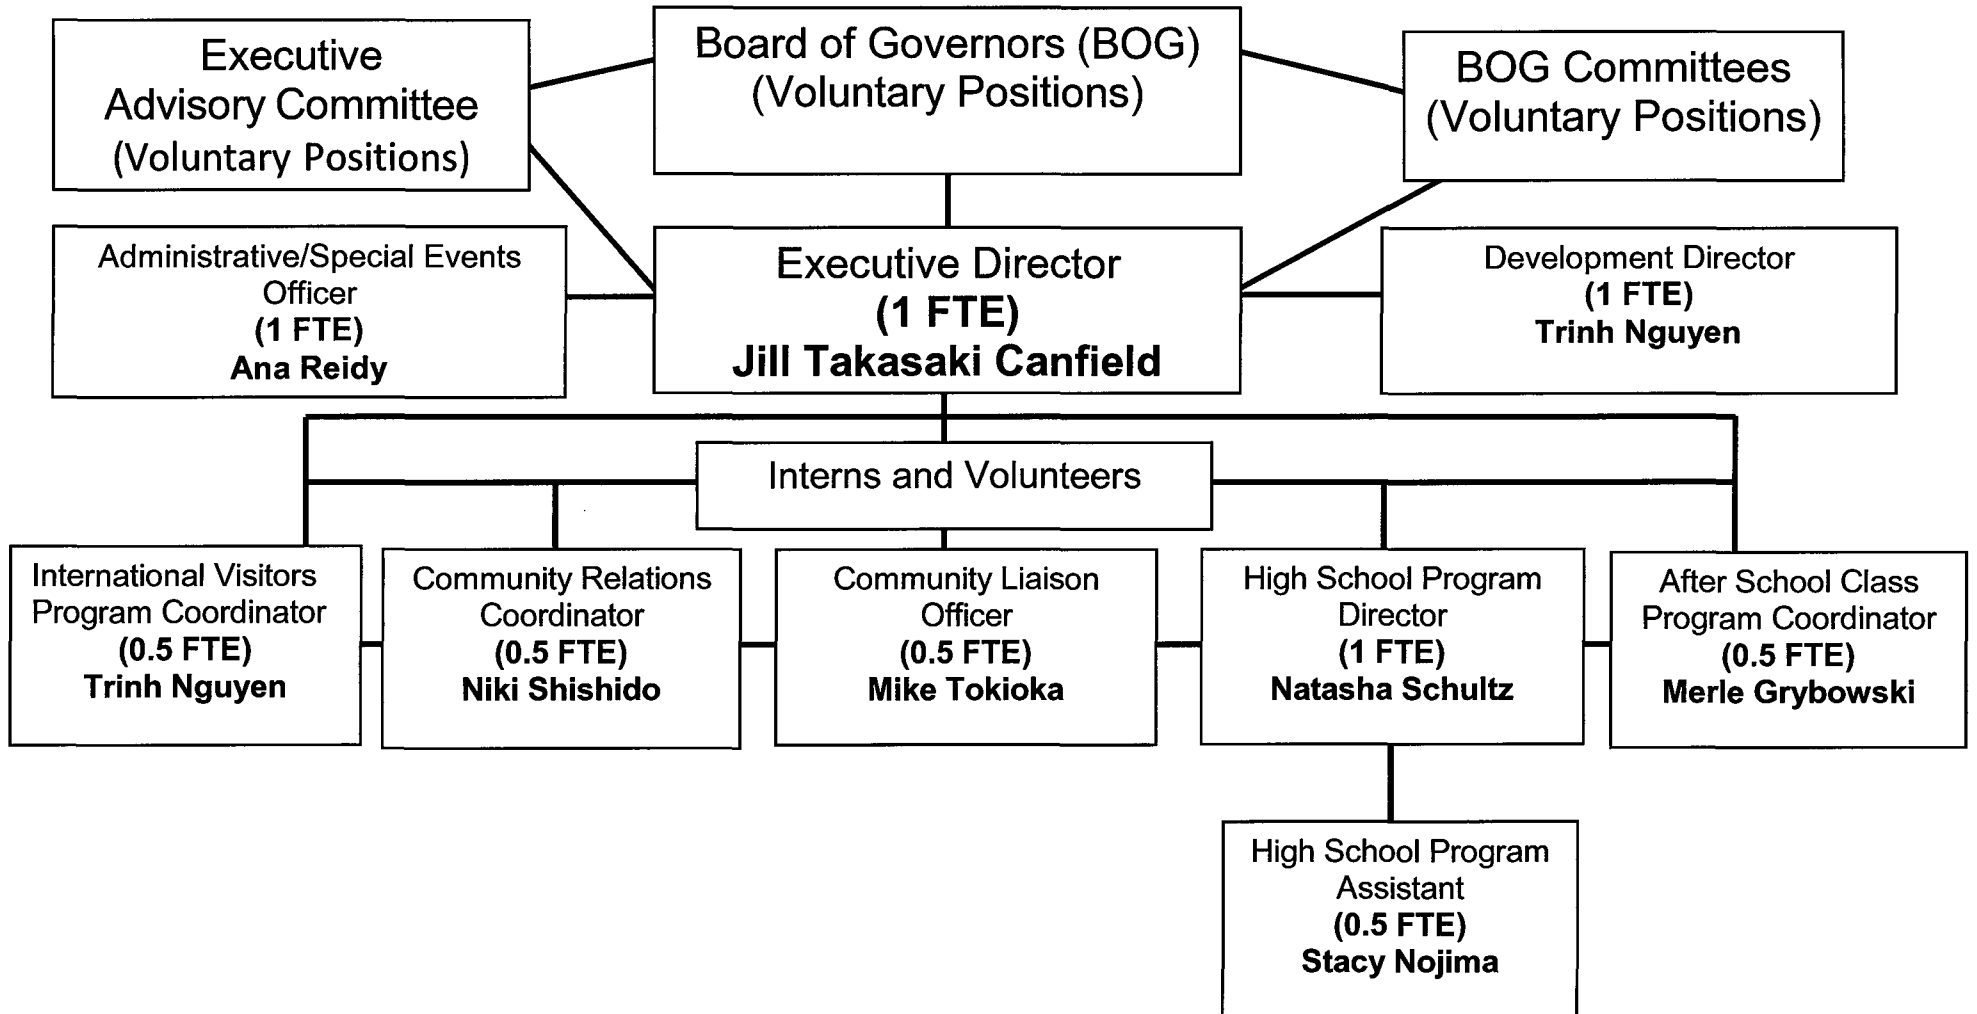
Executive Advisory Committee (Voluntary Positions)

Board of Governors (BOG) (Voluntary Positions)

BOG Committees (Voluntary Positions)

Administrative/Special Events Officer
(1 FTE)
Ana Reidy

Executive Director
(1 FTE)
Jill Takasaki Canfield

Development Director
(1 FTE)
Trinh Nguyen

Interns and Volunteers

International Visitors Program Coordinator
(0.5 FTE)
Trinh Nguyen

Community Relations Coordinator
(0.5 FTE)
Niki Shishido

Community Liaison Officer
(0.5 FTE)
Mike Tokioka

High School Program Director
(1 FTE)
Natasha Schultz

After School Class Program Coordinator
(0.5 FTE)
Merle Grybowski

High School Program Assistant
(0.5 FTE)
Stacy Nojima